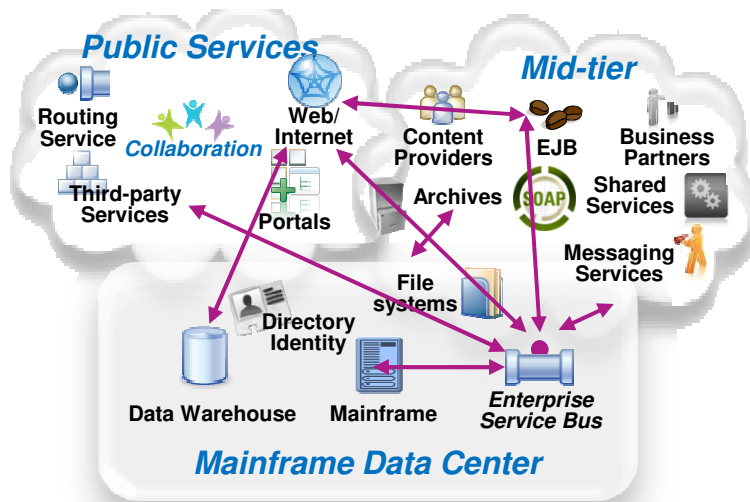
Public Services

Routing Service

Collaboration

Web/ Internet

Third-party Services

Portals

Mid-tier

Content Providers

EJB

Business Partners

Archives

SOAP

Shared Services

Messaging Services

File systems

Directory Identity

Data Warehouse

Mainframe

Enterprise Service Bus

Mainframe Data Center